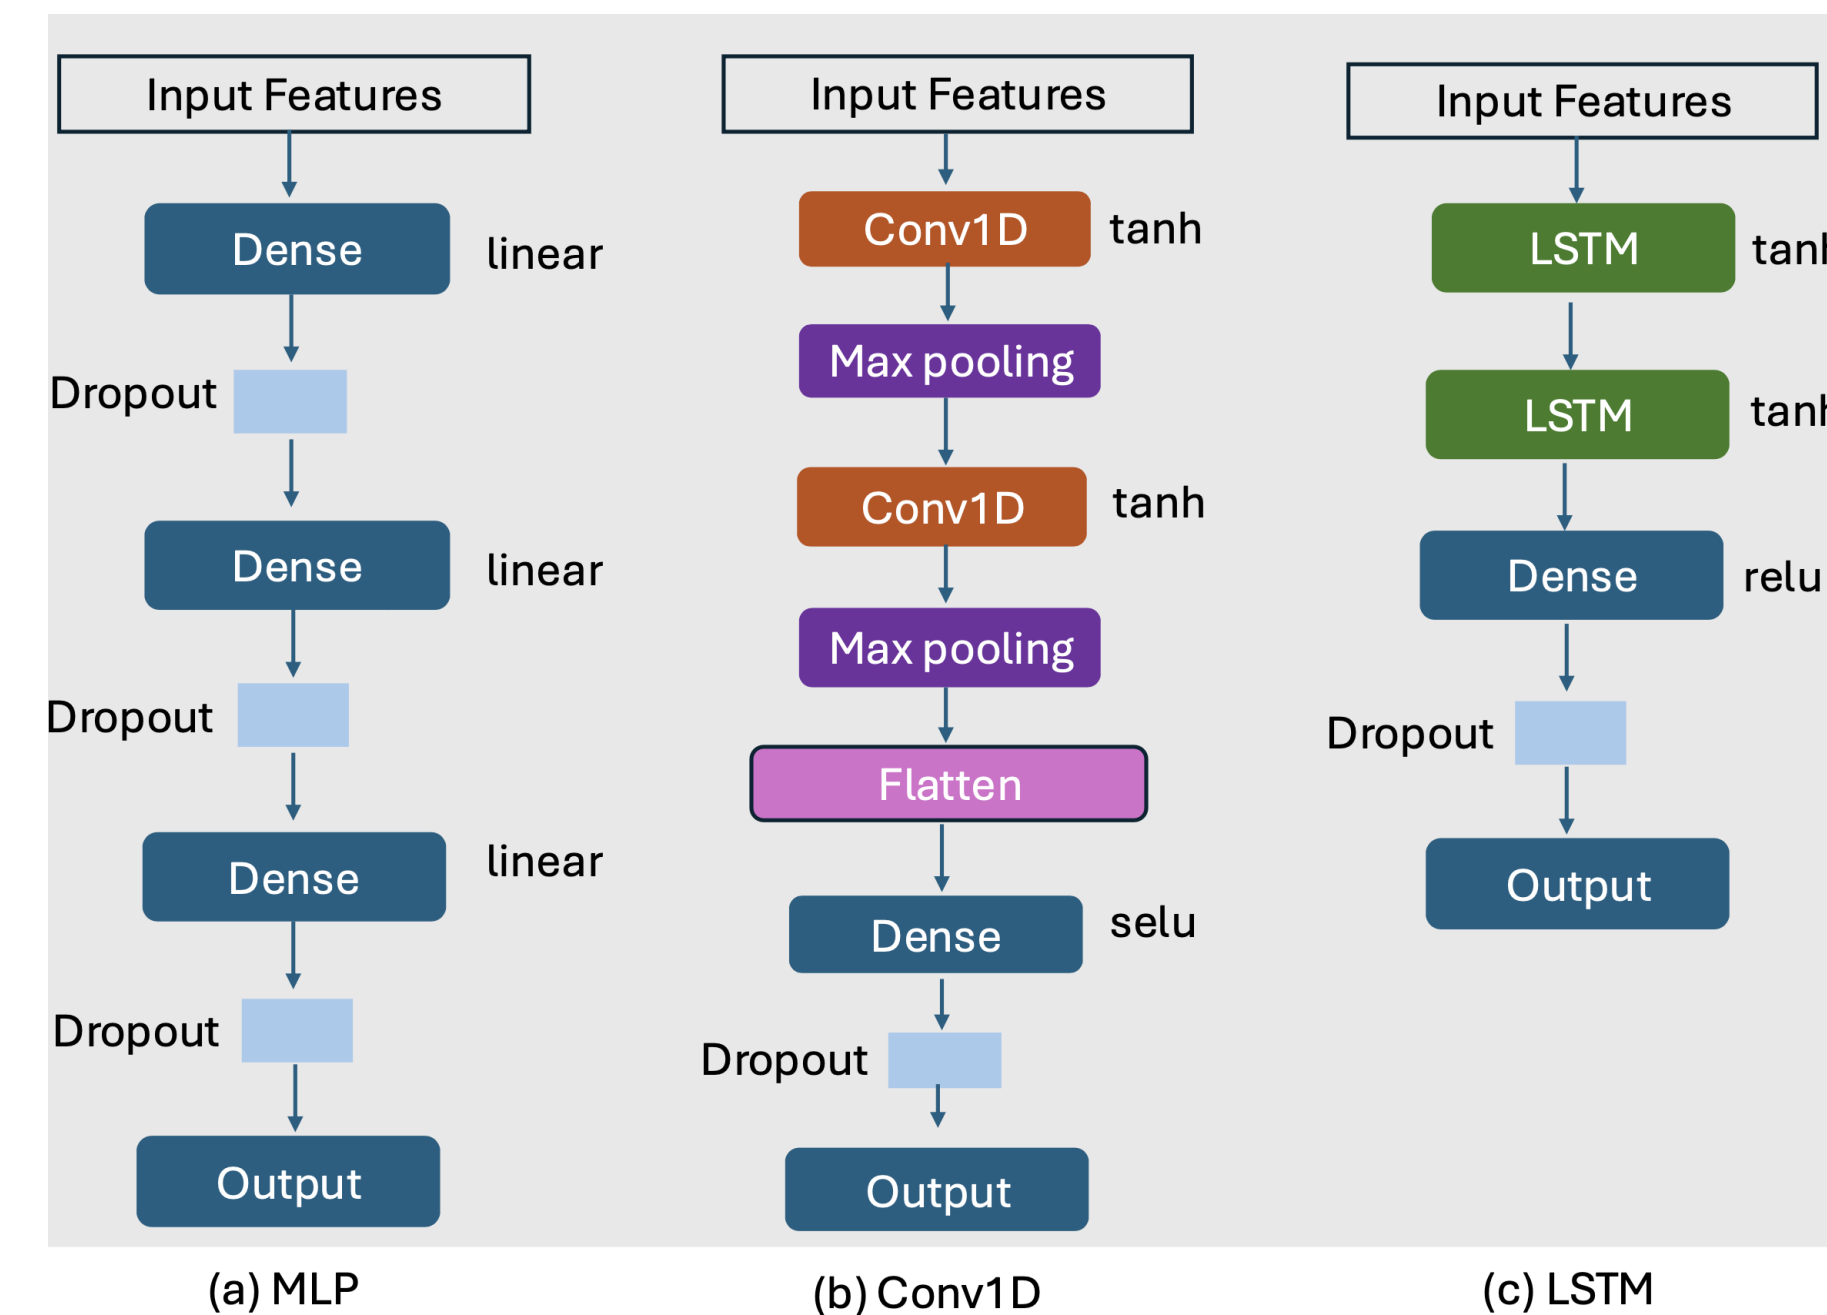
Input Features

Dense linear

Dropout

Dense linear

Dropout

Dense linear

Dropout

Output

(a) MLP

Input Features

Conv1D tanh

Max pooling

Conv1D tanh

Max pooling

Flatten

Dense selu

Dropout

Output

(b) Conv1D

Input Features

LSTM tanh

LSTM tanh

Dense relu

Dropout

Output

(c) LSTM